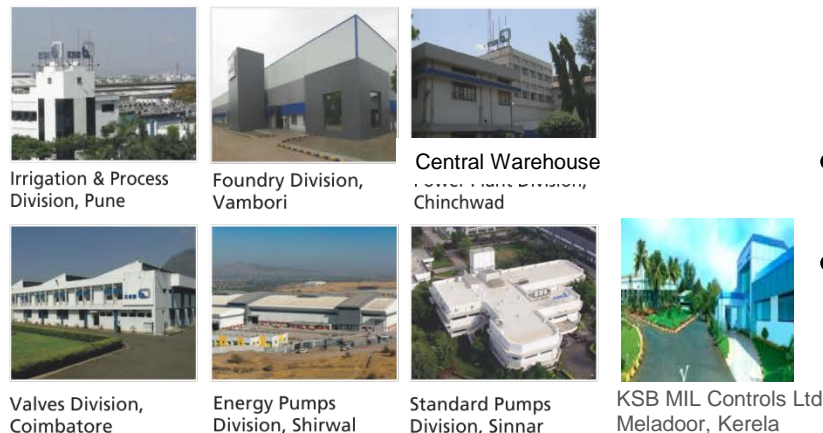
Irrigation & Process Division, Pune

Foundry Division, Vambori

Central Warehouse

Power Plant Division, Chinchwad

Valves Division, Coimbatore

Energy Pumps Division, Shirwal

Standard Pumps Division, Sinnar

KSB MIL Controls Ltd Meladoor, Kerela